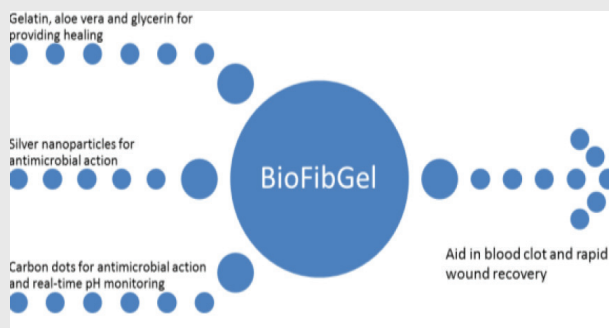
Gelatin, aloe vera and glycerin for providing healing

Silver nanoparticles for antimicrobial action

Carbon dots for antimicrobial action and real-time pH monitoring

BioFibGel

Aid in blood clot and rapid wound recovery